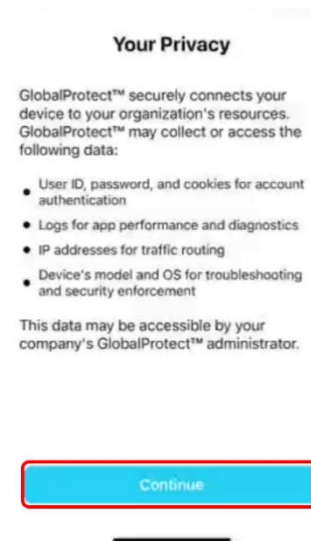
Your Privacy

GlobalProtect™ securely connects your device to your organization's resources. GlobalProtect™ may collect or access the following data:

- User ID, password, and cookies for account authentication
- Logs for app performance and diagnostics
- IP addresses for traffic routing
- Device's model and OS for troubleshooting and security enforcement

This data may be accessible by your company's GlobalProtect™ administrator.

Continue